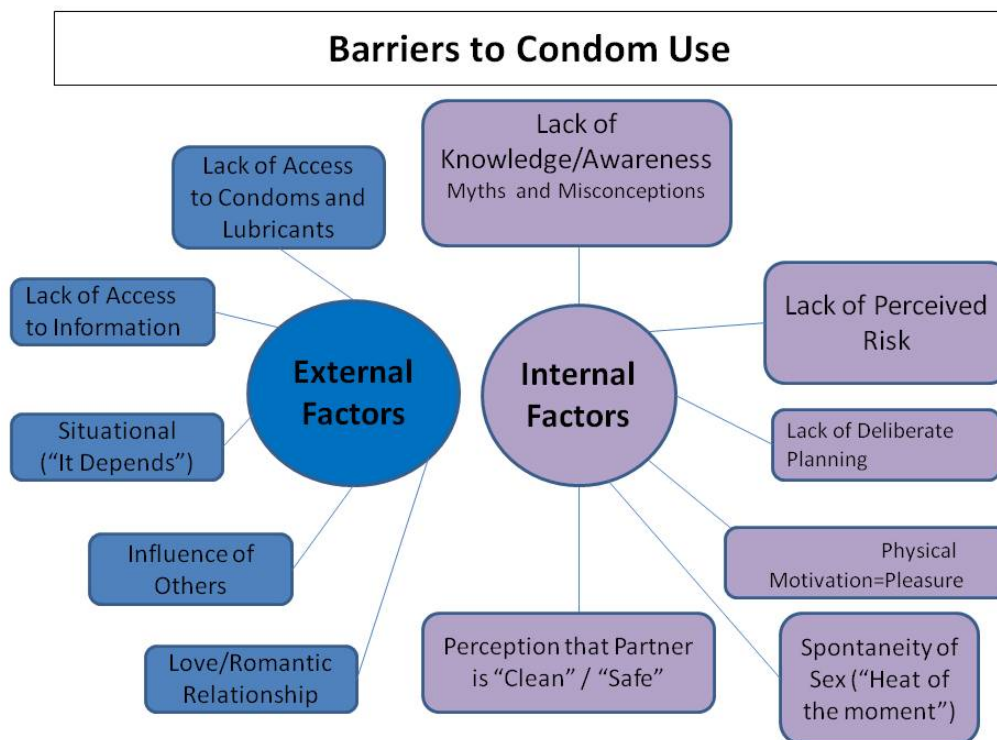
Barriers to Condom Use

Lack of Access to Condoms and Lubricants

Lack of Access to Information

Situational ("It Depends")

Influence of Others

Love/Romantic Relationship

External Factors

Internal Factors

Lack of Knowledge/Awareness Myths and Misconceptions

Lack of Perceived Risk

Lack of Deliberate Planning

Physical Motivation=Pleasure

Spontaneity of Sex ("Heat of the moment")

Perception that Partner is "Clean" / "Safe"